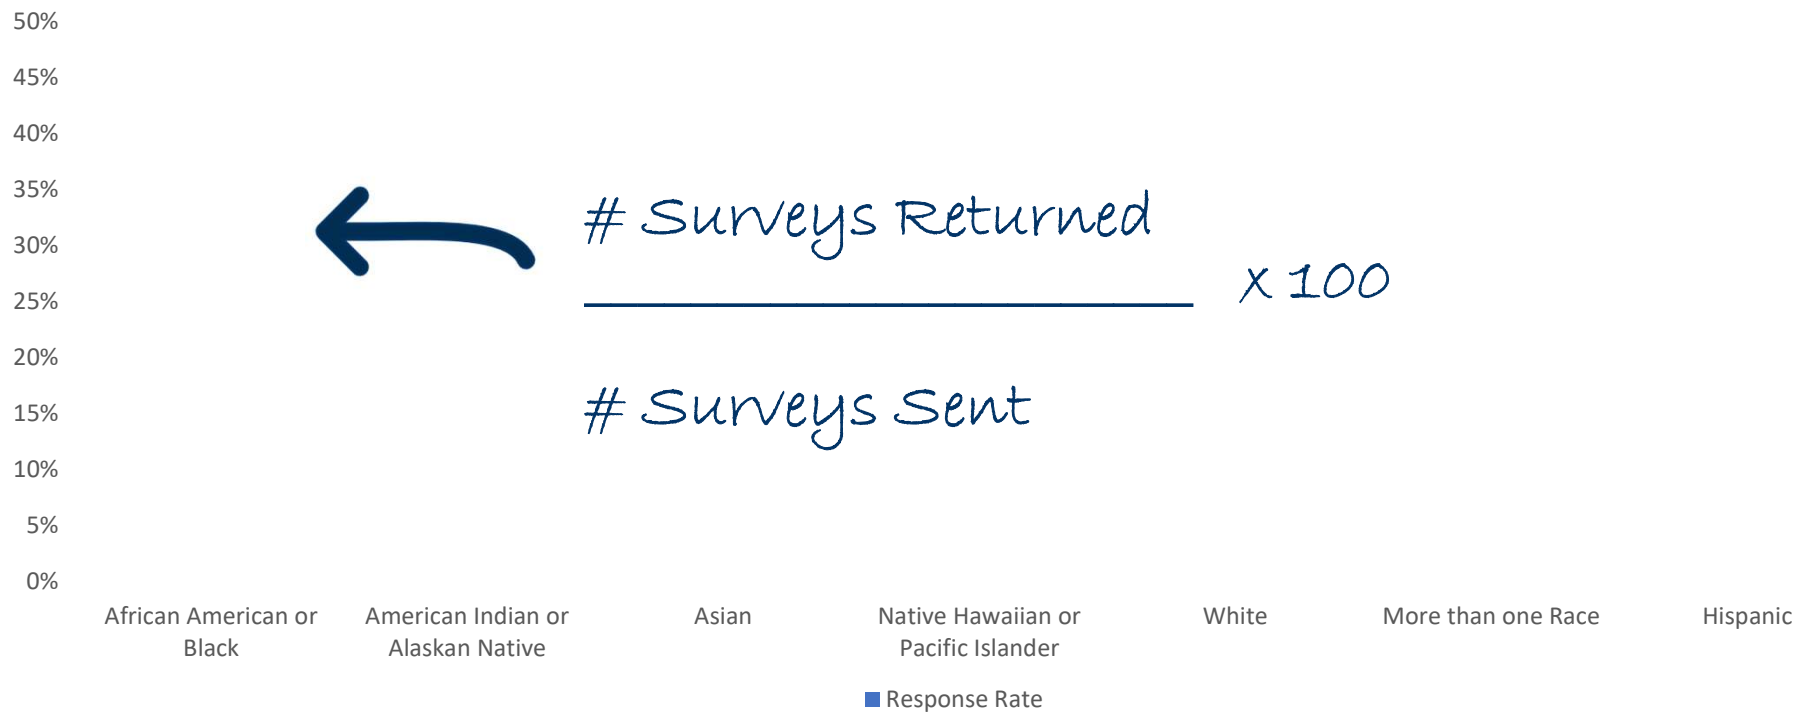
50%
45%
40%
35%
30%
25%
20%
15%
10%
5%
0%

$\frac{\text{\# Surveys Returned}}{\text{\# Surveys Sent}} \times 100$

African American or Black
American Indian or Alaskan Native
Asian
Native Hawaiian or Pacific Islander
White
More than one Race
Hispanic

Response Rate